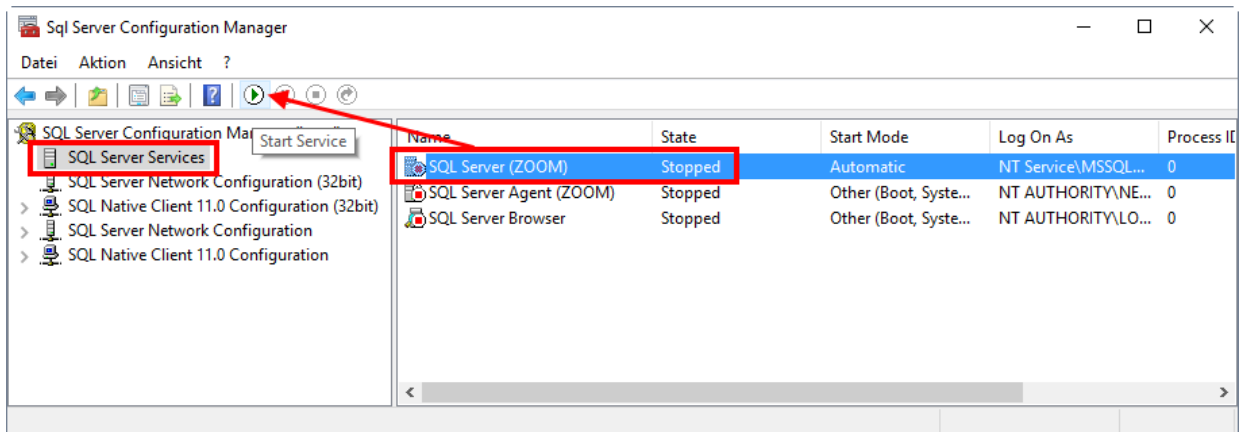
Sql Server Configuration Manager

Datei Aktion Ansicht ?

Start Service

SQL Server Configuration Ma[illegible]
SQL Server Services
SQL Server Network Configuration (32bit)
SQL Native Client 11.0 Configuration (32bit)
SQL Server Network Configuration
SQL Native Client 11.0 Configuration

| Name | State | Start Mode | Log On As | Process ID |
|---|---|---|---|---|
| SQL Server (ZOOM) | Stopped | Automatic | NT Service\MSSQL... | 0 |
| SQL Server Agent (ZOOM) | Stopped | Other (Boot, Syste... | NT AUTHORITY\NE... | 0 |
| SQL Server Browser | Stopped | Other (Boot, Syste... | NT AUTHORITY\LO... | 0 |